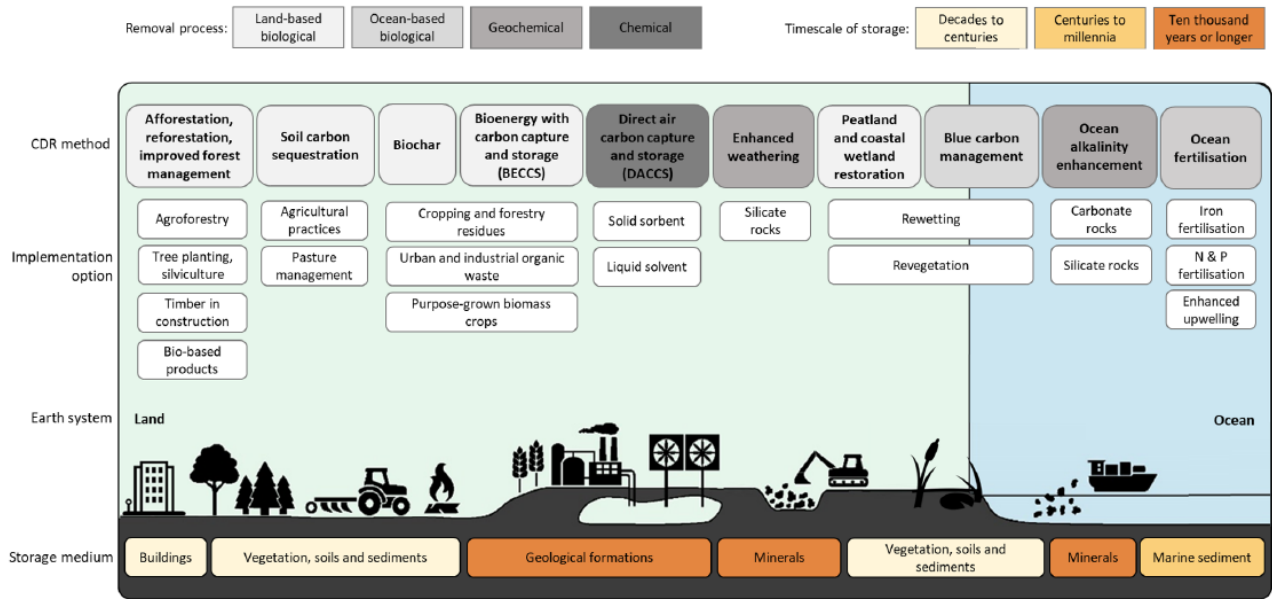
Removal process: Land-based biological | Ocean-based biological | Geochemical | Chemical

Timescale of storage: Decades to centuries | Centuries to millennia | Ten thousand years or longer

CDR method

Afforestation, reforestation, improved forest management

Soil carbon sequestration

Biochar

Bioenergy with carbon capture and storage (BECCS)

Direct air carbon capture and storage (DACCS)

Enhanced weathering

Peatland and coastal wetland restoration

Blue carbon management

Ocean alkalinity enhancement

Ocean fertilisation

Implementation option

Agroforestry

Tree planting, silviculture

Timber in construction

Bio-based products

Agricultural practices

Pasture management

Cropping and forestry residues

Urban and industrial organic waste

Purpose-grown biomass crops

Solid sorbent

Liquid solvent

Silicate rocks

Rewetting

Revegetation

Carbonate rocks

Silicate rocks

Iron fertilisation

N & P fertilisation

Enhanced upwelling

Earth system

Land

Ocean

Storage medium

Buildings

Vegetation, soils and sediments

Geological formations

Minerals

Vegetation, soils and sediments

Minerals

Marine sediment